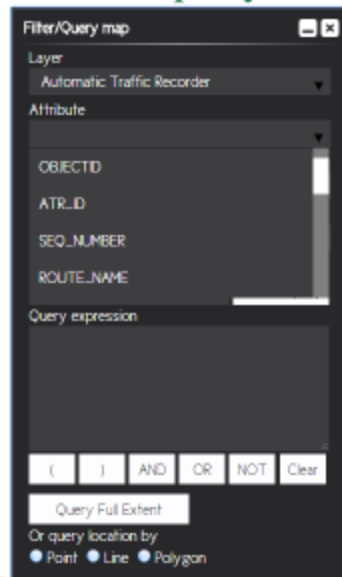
Filter/Query map

Layer

Automatic Traffic Recorder

Attribute

OBJECTID

ATR_ID

SEQ_NUMBER

ROUTE_NAME

Query expression

( ) AND OR NOT Clear

Query Full Extent

Or query location by

Point Line Polygon